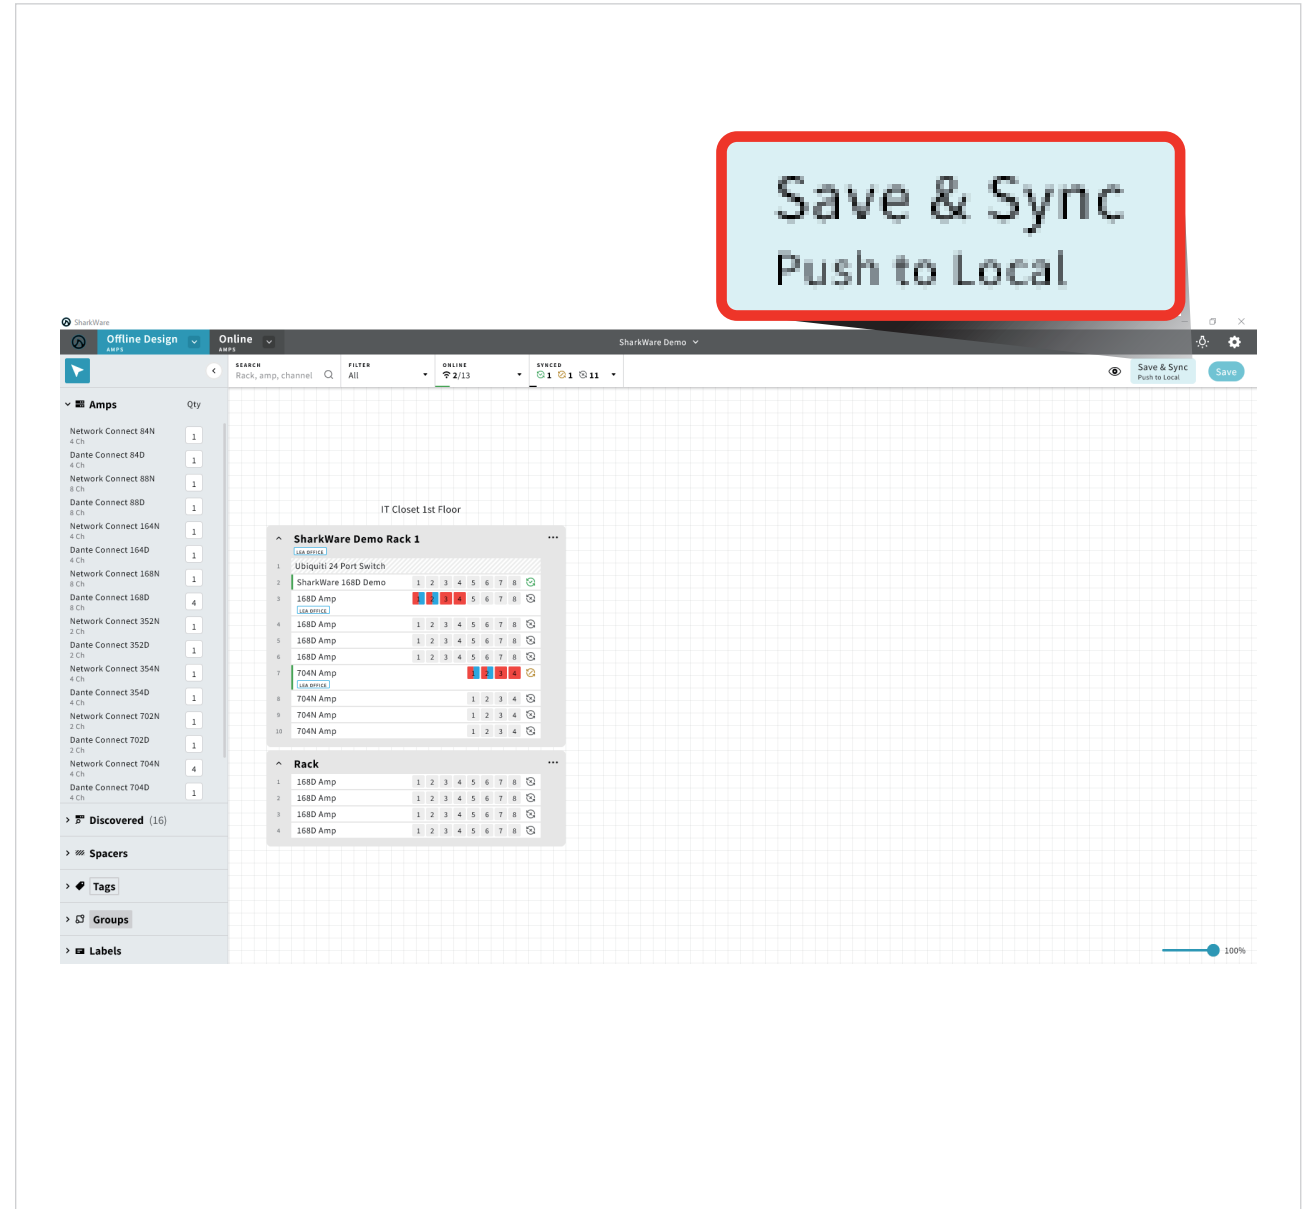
Save & Sync
Push to Local

SharkWare

Offline Design
AMPS

Online
AMPS

SharkWare Demo

SEARCH
Rack, amp, channel

FILTER
All

ONLINE
2/13

SYNCED
1 1 11

Save & Sync
Push to Local

Save

Amps Qty

| | |
|---|---|
| Network Connect 84N 4 Ch | 1 |
| Dante Connect 84D 4 Ch | 1 |
| Network Connect 88N 8 Ch | 1 |
| Dante Connect 88D 8 Ch | 1 |
| Network Connect 164N 4 Ch | 1 |
| Dante Connect 164D 4 Ch | 1 |
| Network Connect 168N 8 Ch | 1 |
| Dante Connect 168D 8 Ch | 4 |
| Network Connect 352N 2 Ch | 1 |
| Dante Connect 352D 2 Ch | 1 |
| Network Connect 354N 4 Ch | 1 |
| Dante Connect 354D 4 Ch | 1 |
| Network Connect 702N 2 Ch | 1 |
| Dante Connect 702D 2 Ch | 1 |
| Network Connect 704N 4 Ch | 4 |
| Dante Connect 704D 4 Ch | 1 |

Discovered (16)

Spacers

Tags

Groups

Labels

IT Closet 1st Floor

SharkWare Demo Rack 1
LEA OFFICE

1 Ubiquiti 24 Port Switch
2 SharkWare 168D Demo 1 2 3 4 5 6 7 8
3 168D Amp 1 2 3 4 5 6 7 8
LEA OFFICE
4 168D Amp 1 2 3 4 5 6 7 8
5 168D Amp 1 2 3 4 5 6 7 8
6 168D Amp 1 2 3 4 5 6 7 8
7 704N Amp 1 2 3 4
LEA OFFICE
8 704N Amp 1 2 3 4
9 704N Amp 1 2 3 4
10 704N Amp 1 2 3 4

Rack
1 168D Amp 1 2 3 4 5 6 7 8
2 168D Amp 1 2 3 4 5 6 7 8
3 168D Amp 1 2 3 4 5 6 7 8
4 168D Amp 1 2 3 4 5 6 7 8

100%